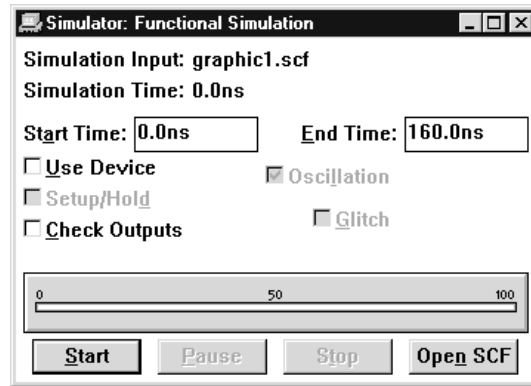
Simulator: Functional Simulation

Simulation Input: graphic1.scf

Simulation Time: 0.0ns

Start Time: 0.0ns

End Time: 160.0ns

Use Device

Oscillation

Setup/Hold

Glitch

Check Outputs

0

50

100

Start

Pause

Stop

Open SCF